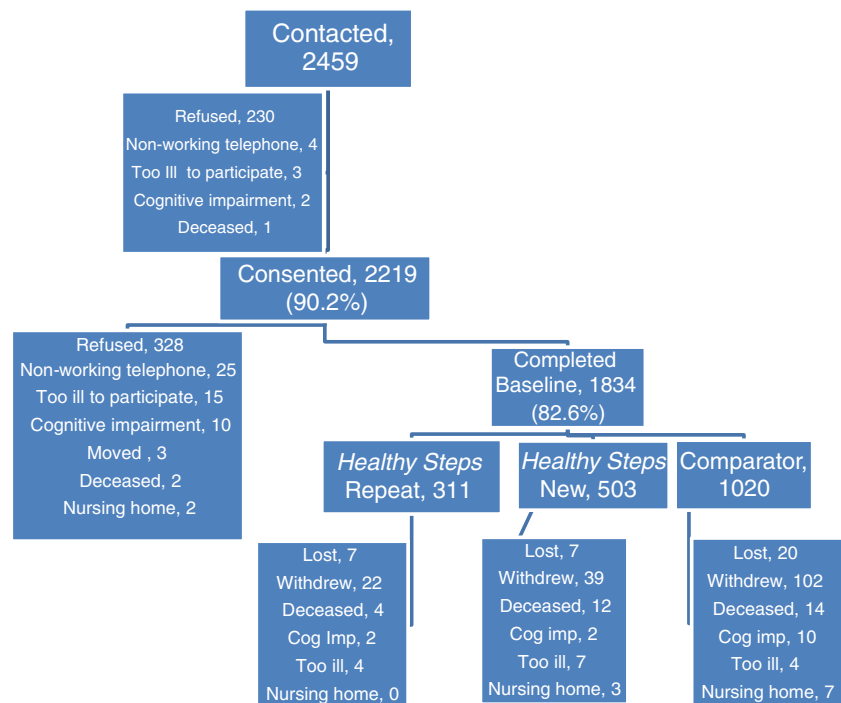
Contacted, 2459

Refused, 230
Non-working telephone, 4
Too Ill to participate, 3
Cognitive impairment, 2
Deceased, 1

Consented, 2219 (90.2%)

Refused, 328
Non-working telephone, 25
Too ill to participate, 15
Cognitive impairment, 10
Moved , 3
Deceased, 2
Nursing home, 2

Completed Baseline, 1834 (82.6%)

Healthy Steps Repeat, 311

Healthy Steps New, 503

Comparator, 1020

Lost, 7
Withdrew, 22
Deceased, 4
Cog Imp, 2
Too ill, 4
Nursing home, 0

Lost, 7
Withdrew, 39
Deceased, 12
Cog imp, 2
Too ill, 7
Nursing home, 3

Lost, 20
Withdrew, 102
Deceased, 14
Cog imp, 10
Too ill, 4
Nursing home, 7